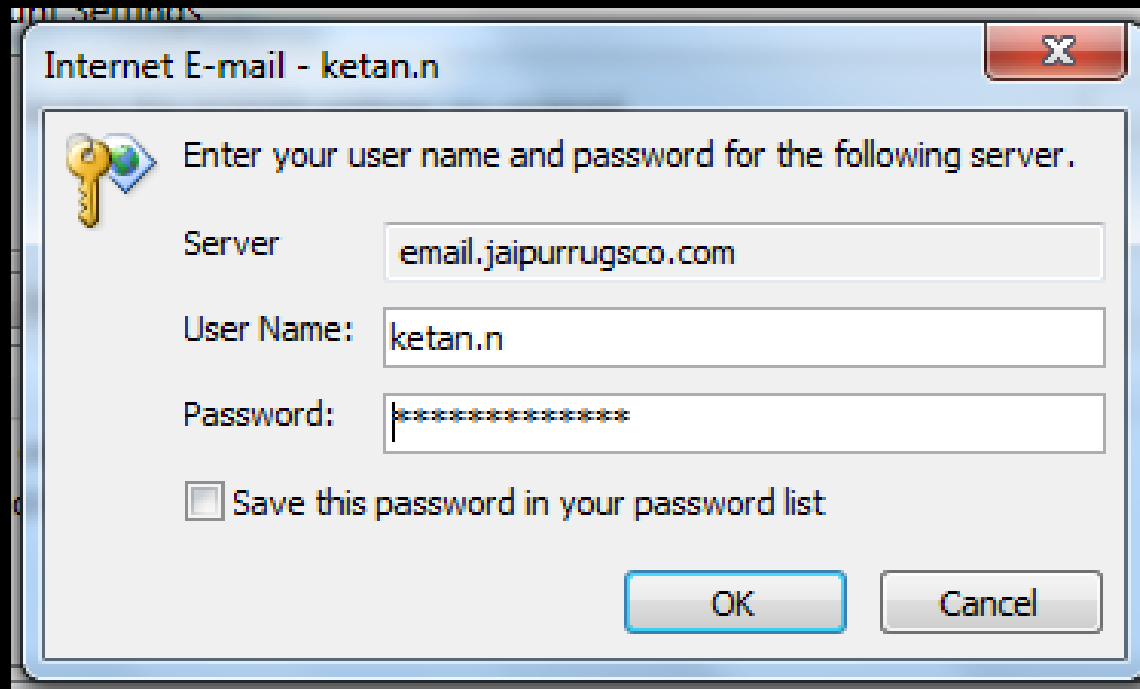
Internet E-mail - ketan.n

Enter your user name and password for the following server.

Server email.jaipurrugsco.com

User Name: ketan.n

Password: **************

Save this password in your password list

OK

Cancel